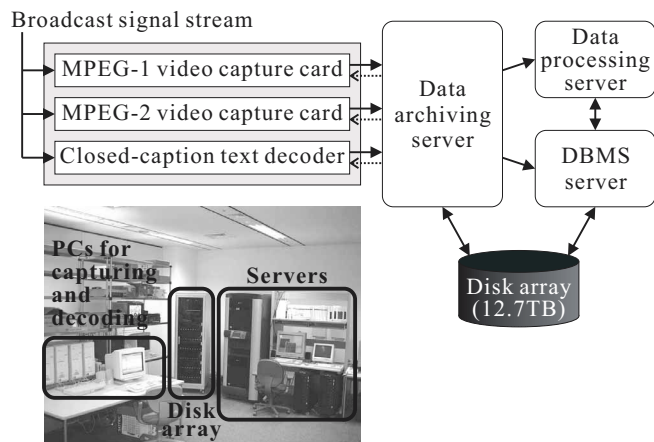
Broadcast signal stream

MPEG-1 video capture card

MPEG-2 video capture card

Closed-caption text decoder

Data archiving server

Data processing server

DBMS server

Disk array (12.7TB)

PCs for capturing and decoding

Servers

Disk array